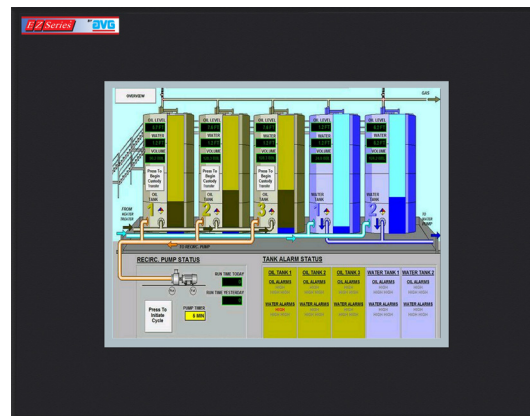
EZ Series by AVG

OVERVIEW

GAS

OIL LEVEL
WATER
VOLUME
Press To Begin Custody Transfer
OIL TANK 1

OIL LEVEL
WATER
VOLUME
Press To Begin Custody Transfer
OIL TANK 2

OIL LEVEL
WATER
VOLUME
Press To Begin Custody Transfer
OIL TANK 3

OIL LEVEL
WATER
VOLUME
WATER TANK 1

OIL LEVEL
WATER
VOLUME
WATER TANK 2

FROM HEATER TREATER

TO RECIRC. PUMP

TO WATER DISP.

RECIRC. PUMP STATUS

RUN TIME TODAY

RUN TIME YESTERDAY

Press To Initiate Cycle

PUMP TIMER
5 MIN

TANK ALARM STATUS

| OIL TANK 1 | OIL TANK 2 | OIL TANK 3 | WATER TANK 1 | WATER TANK 2 |
|---|---|---|---|---|
| OIL ALARMS | OIL ALARMS | OIL ALARMS | OIL ALARMS | OIL ALARMS |
| WATER ALARMS | WATER ALARMS | WATER ALARMS | WATER ALARMS | WATER ALARMS |